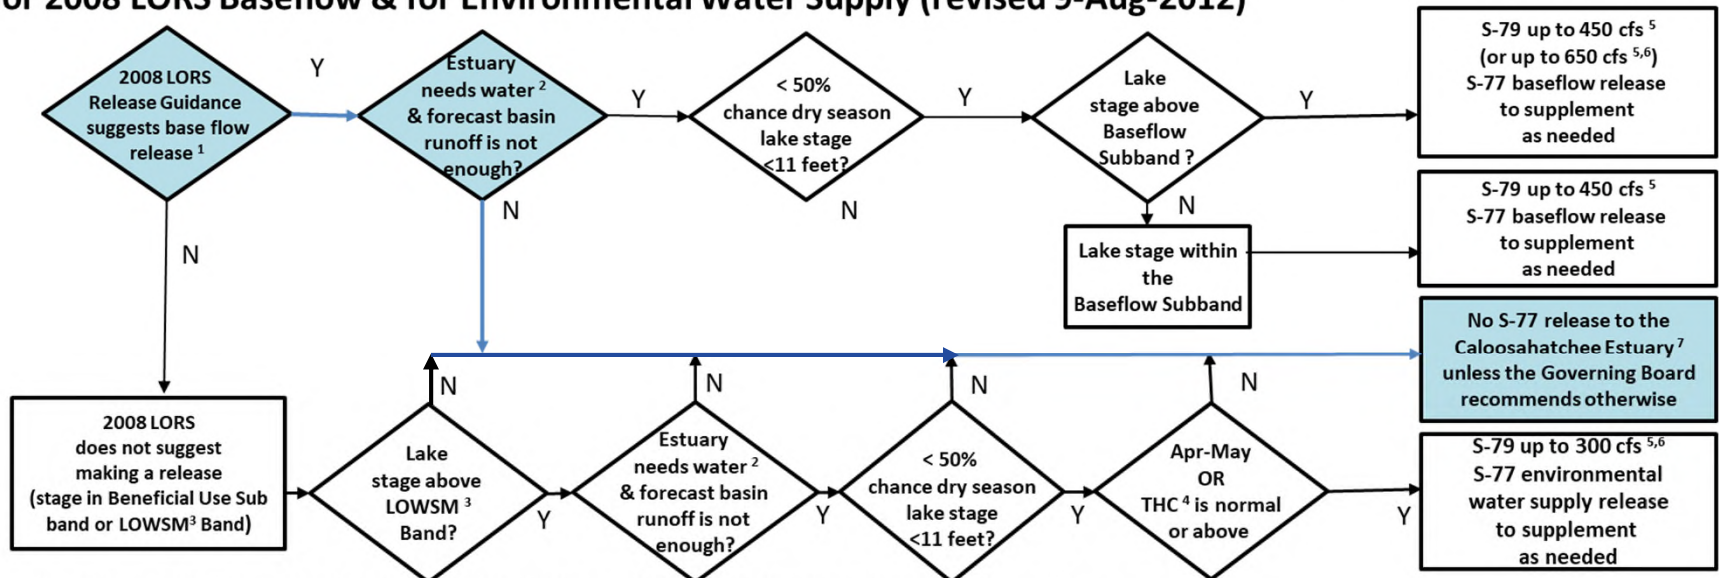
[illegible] 2008 LORS Baseflow & for Environmental Water Supply (revised 5-Aug-2012)

2008 LORS Release Guidance suggests base flow release $^1$

Y

Estuary needs water $^2$ & forecast basin runoff is not enough?

Y

< 50% chance dry season lake stage <11 feet?

Y

Lake stage above Baseflow Subband ?

Y

S-79 up to 450 cfs $^5$ (or up to 650 cfs $^{5,6}$) S-77 baseflow release to supplement as needed

N

N

N

Lake stage within the Baseflow Subband

S-79 up to 450 cfs $^5$ S-77 baseflow release to supplement as needed

N

No S-77 release to the Caloosahatchee Estuary $^7$ unless the Governing Board recommends otherwise

N

N

N

N

2008 LORS does not suggest making a release (stage in Beneficial Use Sub band or LOWSM$^3$ Band)

Lake stage above LOWSM $^3$ Band?

Y

Estuary needs water $^2$ & forecast basin runoff is not enough?

Y

< 50% chance dry season lake stage <11 feet?

Y

Apr-May OR THC $^4$ is normal or above

Y

S-79 up to 300 cfs $^{5,6}$ S-77 environmental water supply release to supplement as needed